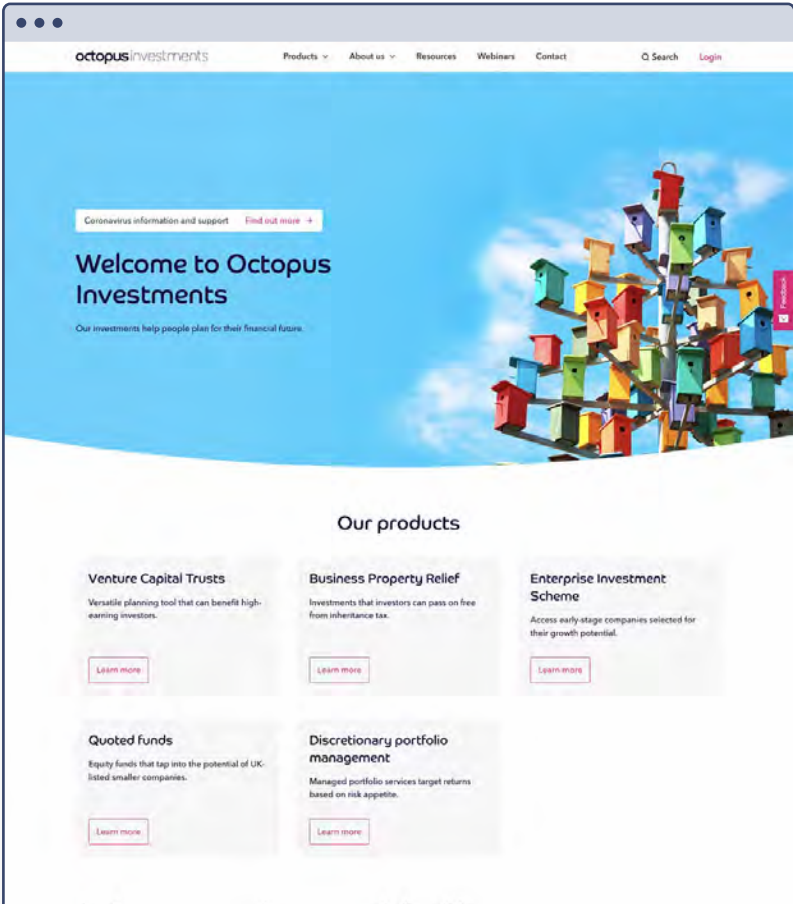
octopusinvestments

Products ⌄ About us ⌄ Resources Webinars Contact

Search Login

Coronavirus information and support Find out more →

Welcome to Octopus Investments

Our investments help people plan for their financial future.

Feedback

Our products

Venture Capital Trusts

Versatile planning tool that can benefit high-earning investors.

Learn more

Business Property Relief

Investments that investors can pass on free from inheritance tax.

Learn more

Enterprise Investment Scheme

Access early-stage companies selected for their growth potential.

Learn more

Quoted funds

Equity funds that tap into the potential of UK-listed smaller companies.

Learn more

Discretionary portfolio management

Managed portfolio services target returns based on risk appetite.

Learn more